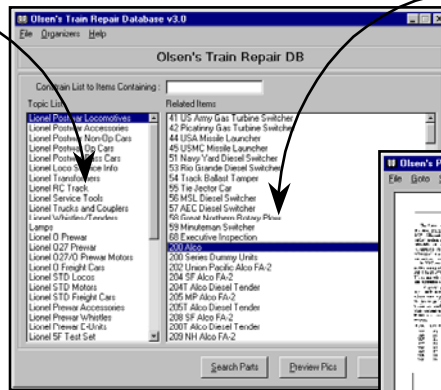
Olsen's Train Repair Database v3.0

File Organizers Help

Olsen's Train Repair DB

Constrain List to Items Containing :

Topic List

Lionel Postwar Locomotives
Lionel Postwar Accessories
Lionel Postwar Non-Op Cars
Lionel Postwar Op Cars
Lionel Postwar Pass Cars
Lionel Loco Switcher Info
Lionel Transformers
Lionel RC Track
Lionel Service Tools
Lionel Trucks and Couplers
Lionel Whistles/Tenders
Lamps
Lionel O Prewar
Lionel O27 Prewar
Lionel O27/O Prewar Motors
Lionel O Freight Cars
Lionel STD Locos
Lionel STD Motors
Lionel STD Freight Cars
Lionel Prewar Accessories
Lionel Prewar Whistles
Lionel Prewar E-Units
Lionel SF Test Set

Related Items

41 US Army Gas Turbine Switcher
42 Picatinny Gas Turbine Switcher
44 USA Missile Launcher
45 USMC Missile Launcher
51 Navy Yard Diesel Switcher
53 Rio Grande Diesel Switcher
54 Track Ballast Tamper
55 Tie Jector Car
56 MSL Diesel Switcher
57 AEC Diesel Switcher
58 Great Northern Rotary Plow
59 Minuteman Switcher
60 Executive Inspection
200 Alco
200 Series Dummy Units
202 Union Pacific Alco FA-2
204 SF Alco FA-2
204T Alco Diesel Tender
205 MP Alco FA-2
205T Alco Diesel Tender
208 SF Alco FA-2
208T Alco Diesel Tender
209 NH Alco FA-2

Search Parts

Preview Pics

Olsen's P

File Goto S